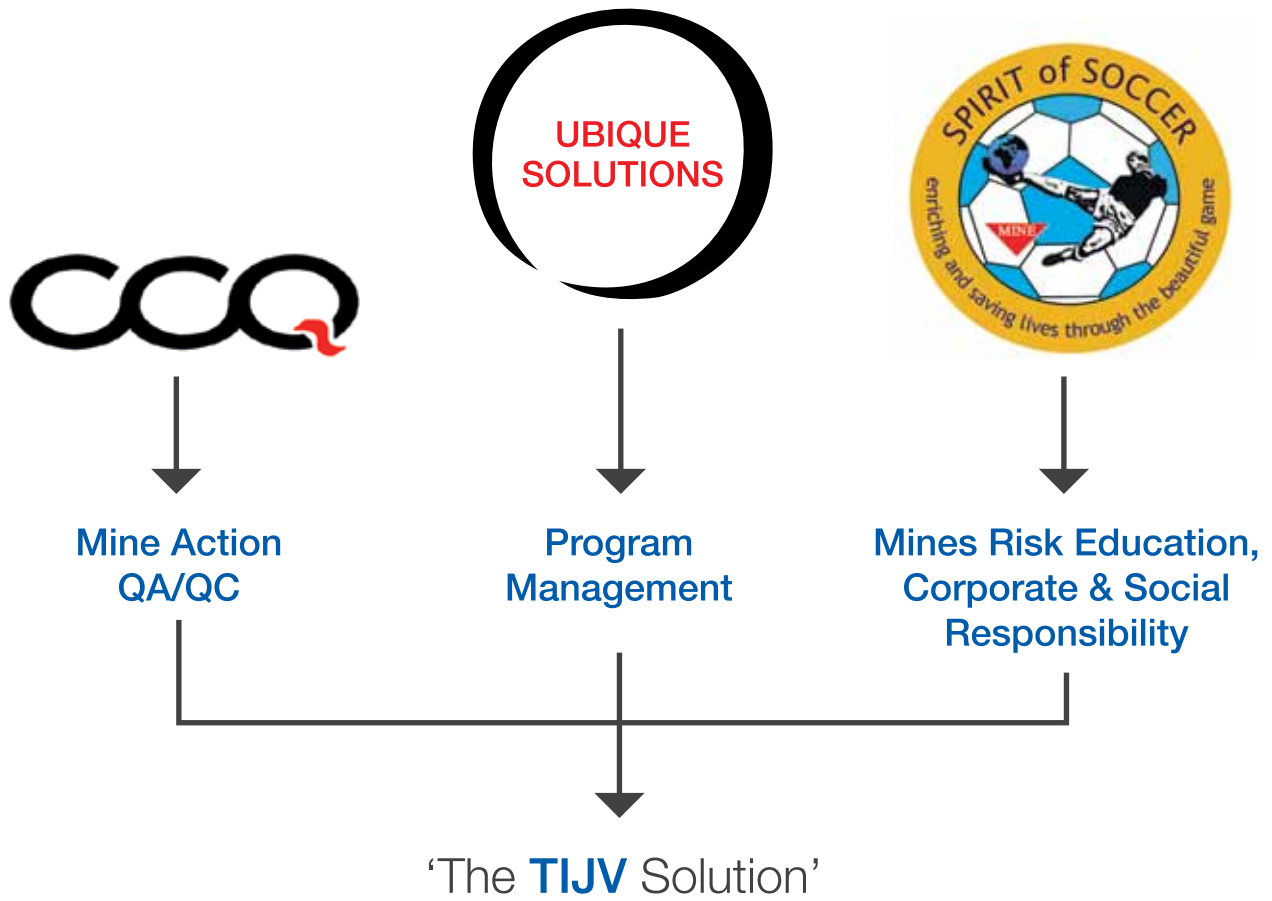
UBIQUE SOLUTIONS

SPIRIT of SOCCER
MINE
enriching and saving lives through the beautiful game

CCQ

Mine Action
QA/QC

Program
Management

Mines Risk Education,
Corporate & Social
Responsibility

'The TIJV Solution'